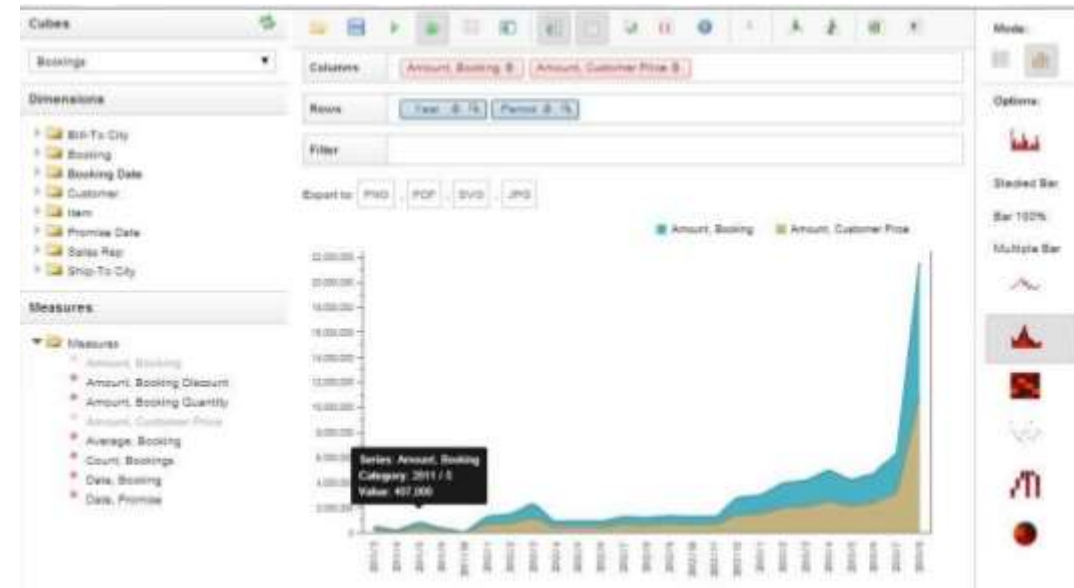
Cubes

Bookings

Dimensions

Bill-To City
Booking
Booking Date
Customer
Item
Promise Date
Sales Rep
Ship-To City

Measures

Measures
Amount, Booking
Amount, Booking Discount
Amount, Booking Quantity
Amount, Customer Price
Average, Booking
Count, Bookings
Date, Booking
Date, Promise

Columns Amount, Booking Amount, Customer Price

Rows Year Period

Filter

Export to: PNG PDF SVG JPG

Amount, Booking Amount, Customer Price

22,000,000
20,000,000
18,000,000
16,000,000
14,000,000
12,000,000
10,000,000
8,000,000
6,000,000
4,000,000
2,000,000

Series: Amount, Booking
Category: 2011 / 5
Value: 407,000

Mode:

Options:

Stacked Bar
Bar 100%
Multiple Bar